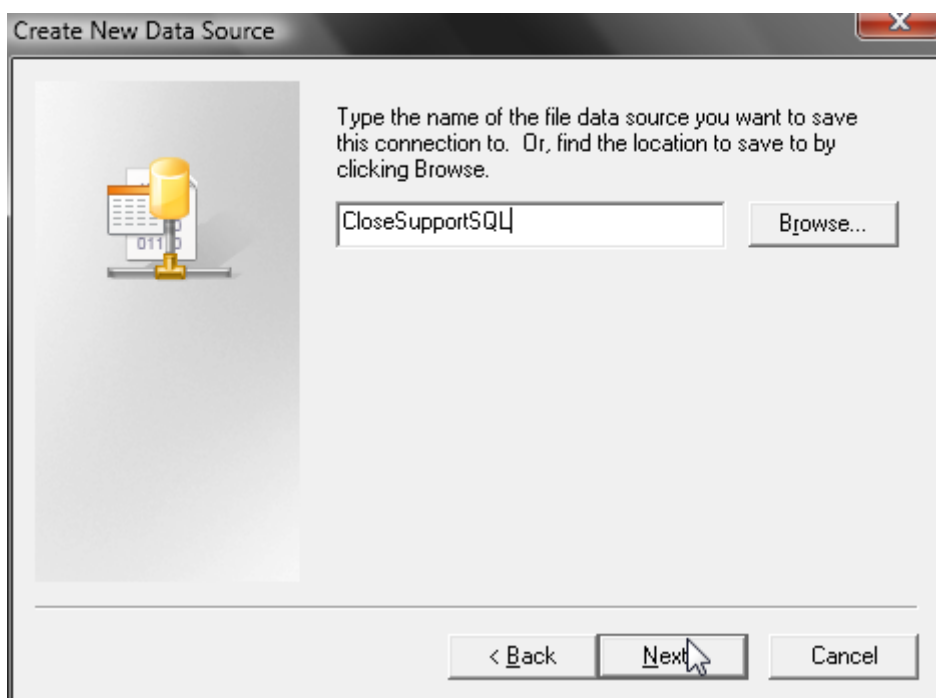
Create New Data Source

x

Type the name of the file data source you want to save this connection to. Or, find the location to save to by clicking Browse.

CloseSupportSQL

Browse...

< Back

Next

Cancel